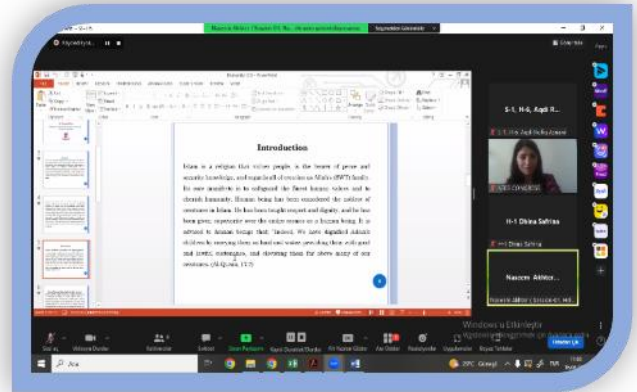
Introduction

Islam is a religion that values people, is the bearer of peace and security knowledge, and regards all of creation as Allah's (SWT) family. Its core mandate is to safeguard the finest human values and to cherish humanity. Human being has been considered the noblest of creatures in Islam. He has been taught respect and dignity, and he has been given superiority over the entire creation as a human being. It is advised to honour beings that: "Indeed, We have dignified Adam's children by carrying them on land and water, providing them with good and lawful sustenance, and elevating them far above many of our creations. (Al-Isra, 17:7)

S-1, H-6, Aqdi R...

H-1 Dhina Safrina

Nazeem Akhtar...

Windows u Etkinleştir

Ara

29°C Güneşli